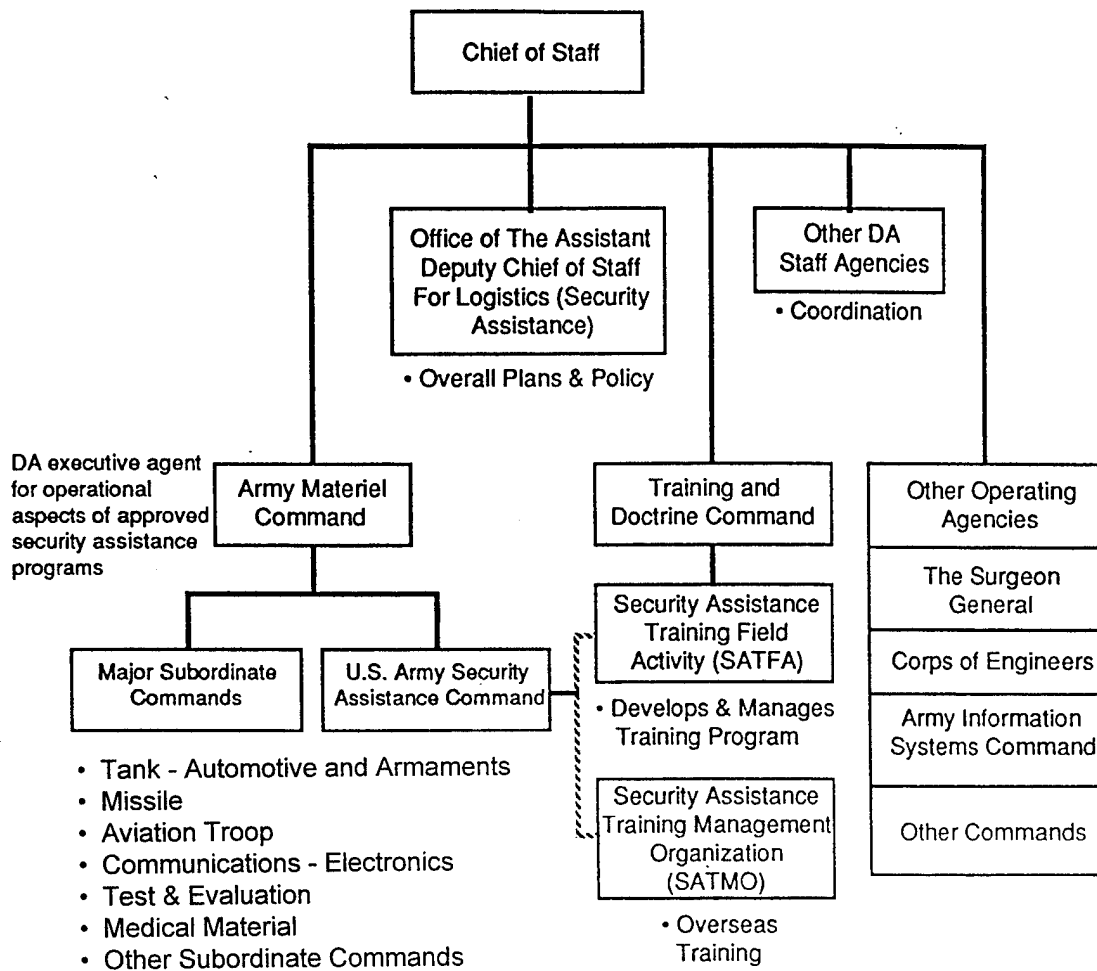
Chief of Staff

Office of The Assistant Deputy Chief of Staff For Logistics (Security Assistance)

• Overall Plans & Policy

Other DA Staff Agencies

• Coordination

DA executive agent for operational aspects of approved security assistance programs

Army Materiel Command

Training and Doctrine Command

Other Operating Agencies

The Surgeon General

Corps of Engineers

Army Information Systems Command

Other Commands

Major Subordinate Commands

U.S. Army Security Assistance Command

• Tank - Automotive and Armaments
• Missile
• Aviation Troop
• Communications - Electronics
• Test & Evaluation
• Medical Material
• Other Subordinate Commands

Security Assistance Training Field Activity (SATFA)

• Develops & Manages Training Program

Security Assistance Training Management Organization (SATMO)

• Overseas Training